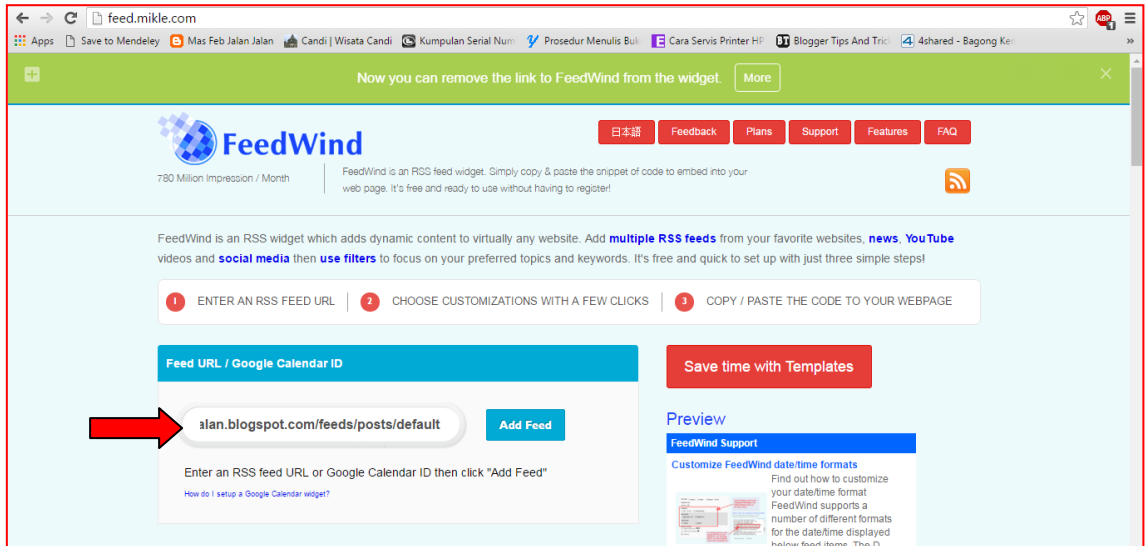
feed.mikle.com

Apps Save to Mendeley Mas Feb Jalan Jalan Candi | Wisata Candi Kumpulan Serial Num Prosedur Menulis Buk Cara Servis Printer HP Blogger Tips And Tric 4shared - Bagong Ke »

Now you can remove the link to FeedWind from the widget. More

FeedWind

780 Million Impression / Month

FeedWind is an RSS feed widget. Simply copy & paste the snippet of code to embed into your web page. It's free and ready to use without having to register!

日本語 Feedback Plans Support Features FAQ

FeedWind is an RSS widget which adds dynamic content to virtually any website. Add multiple RSS feeds from your favorite websites, news, YouTube videos and social media then use filters to focus on your preferred topics and keywords. It's free and quick to set up with just three simple steps!

1 ENTER AN RSS FEED URL 2 CHOOSE CUSTOMIZATIONS WITH A FEW CLICKS 3 COPY / PASTE THE CODE TO YOUR WEBPAGE

Feed URL / Google Calendar ID

alan.blogspot.com/feeds/posts/default

Add Feed

Enter an RSS feed URL or Google Calendar ID then click "Add Feed"

How do I setup a Google Calendar widget?

Save time with Templates

Preview

FeedWind Support

Customize FeedWind date/time formats

Find out how to customize your date/time format FeedWind supports a number of different formats for the date/time displayed below feed items. The D